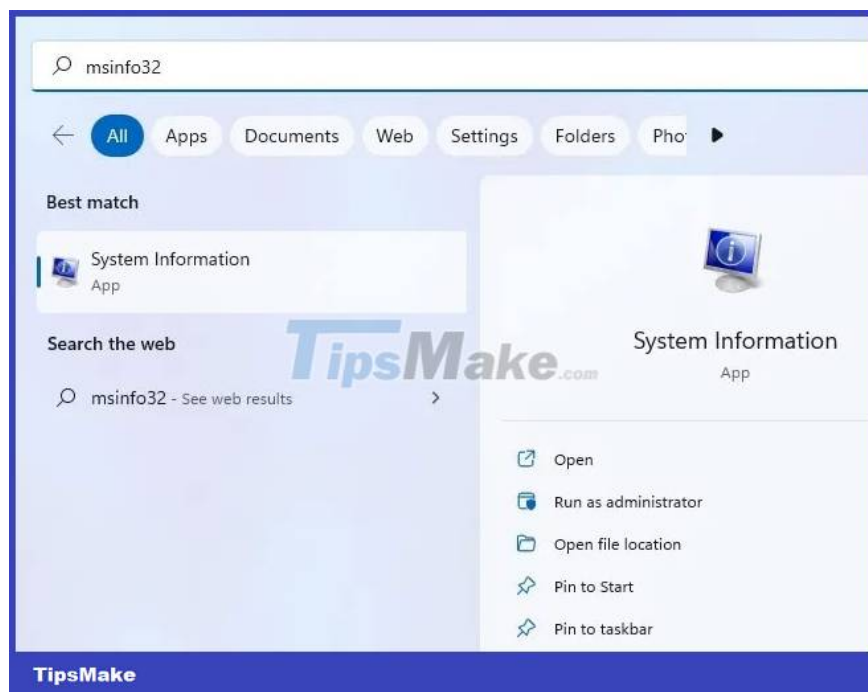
msinfo32

All Apps Documents Web Settings Folders Pho

Best match

System Information
App

Search the web

msinfo32 - See web results

TipsMake.com

System Information
App

Open
Run as administrator
Open file location
Pin to Start
Pin to taskbar

TipsMake